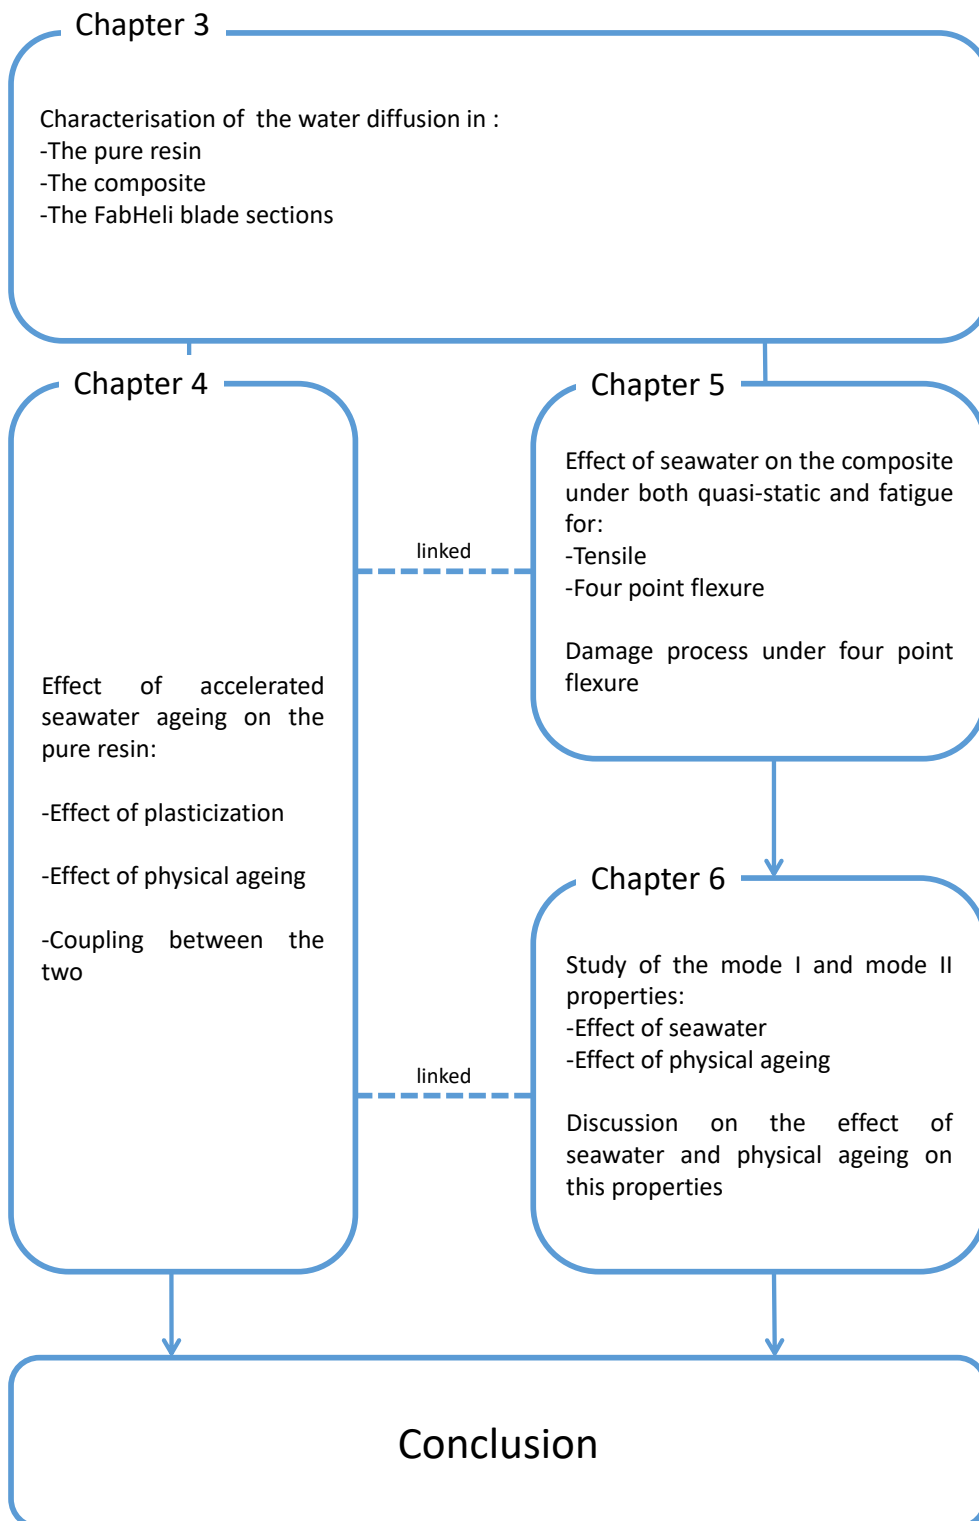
Chapter 3

Characterisation of the water diffusion in :
-The pure resin
-The composite
-The FabHeli blade sections

Chapter 4

Effect of accelerated seawater ageing on the pure resin:

-Effect of plasticization

-Effect of physical ageing

-Coupling between the two

linked

Chapter 5

Effect of seawater on the composite under both quasi-static and fatigue for:
-Tensile
-Four point flexure

Damage process under four point flexure

Chapter 6

Study of the mode I and mode II properties:
-Effect of seawater
-Effect of physical ageing

Discussion on the effect of seawater and physical ageing on this properties

linked

Conclusion